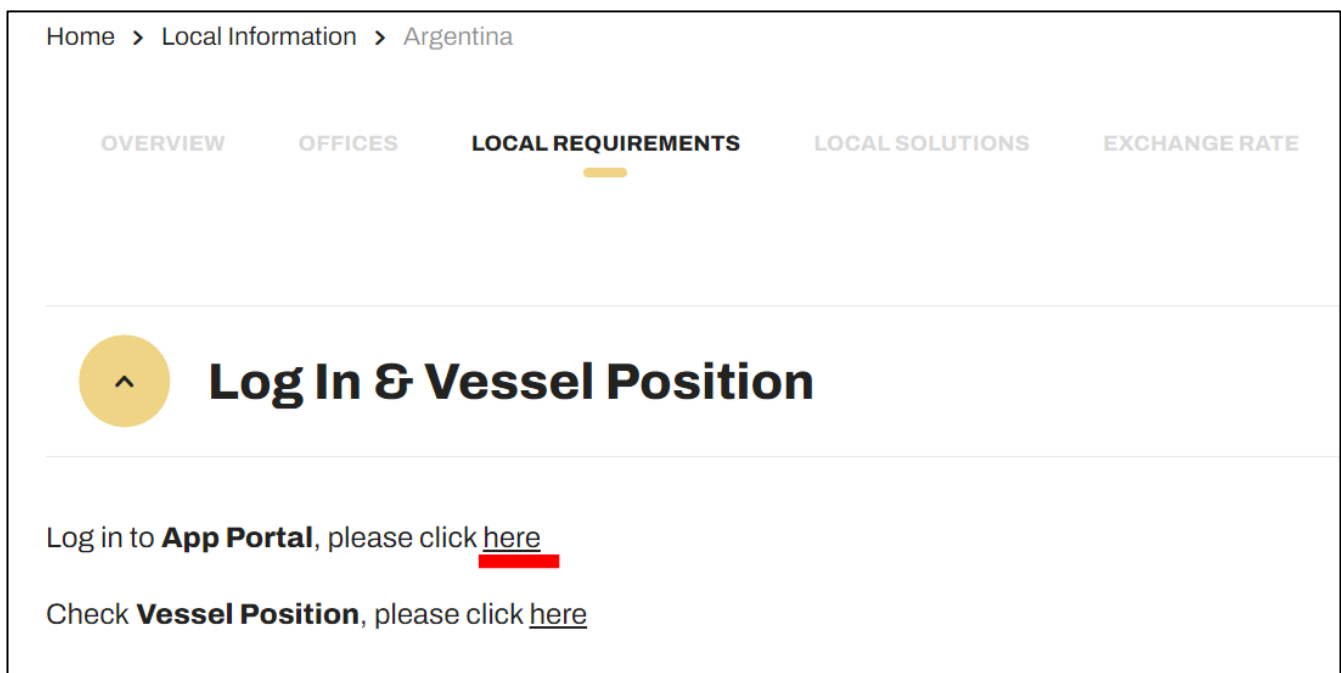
Home > Local Information > Argentina

OVERVIEW OFFICES LOCAL REQUIREMENTS LOCAL SOLUTIONS EXCHANGE RATE

Log In & Vessel Position

Log in to **App Portal**, please click here

Check **Vessel Position**, please click here